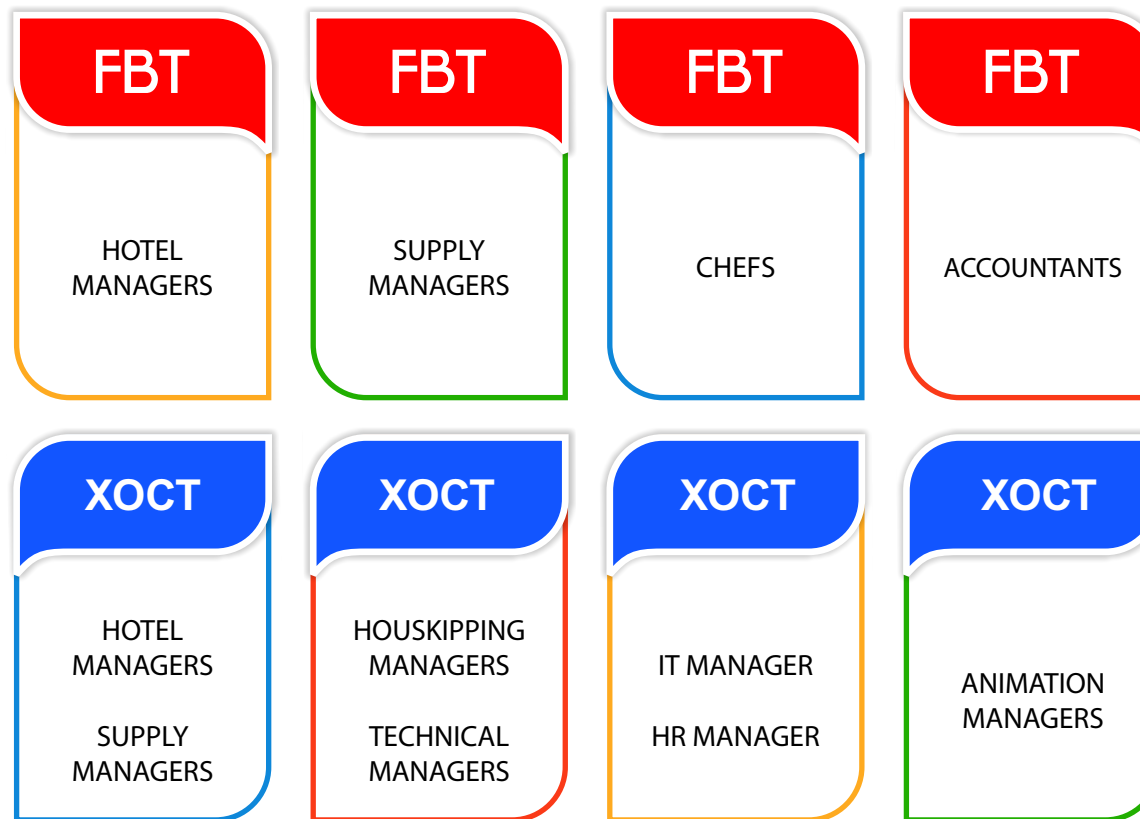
FBT

HOTEL MANAGERS

FBT

SUPPLY MANAGERS

FBT

CHEFS

FBT

ACCOUNTANTS

XOCT

HOTEL MANAGERS

SUPPLY MANAGERS

XOCT

HOUSKIPPING MANAGERS

TECHNICAL MANAGERS

XOCT

IT MANAGER

HR MANAGER

XOCT

ANIMATION MANAGERS